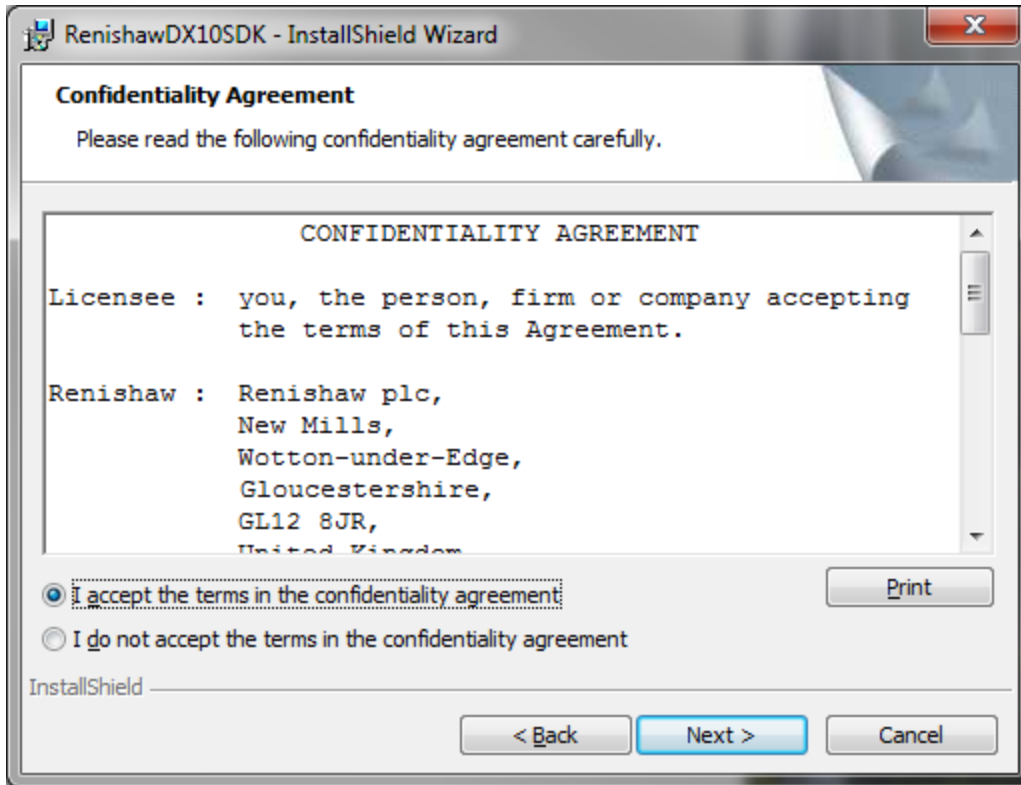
RenishawDX10SDK - InstallShield Wizard

Confidentiality Agreement

Please read the following confidentiality agreement carefully.

CONFIDENTIALITY AGREEMENT

Licensee : you, the person, firm or company accepting the terms of this Agreement.

Renishaw : Renishaw plc,
New Mills,
Wotton-under-Edge,
Gloucestershire,
GL12 8JR,
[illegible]

I accept the terms in the confidentiality agreement

I do not accept the terms in the confidentiality agreement

Print

InstallShield

< Back

Next >

Cancel